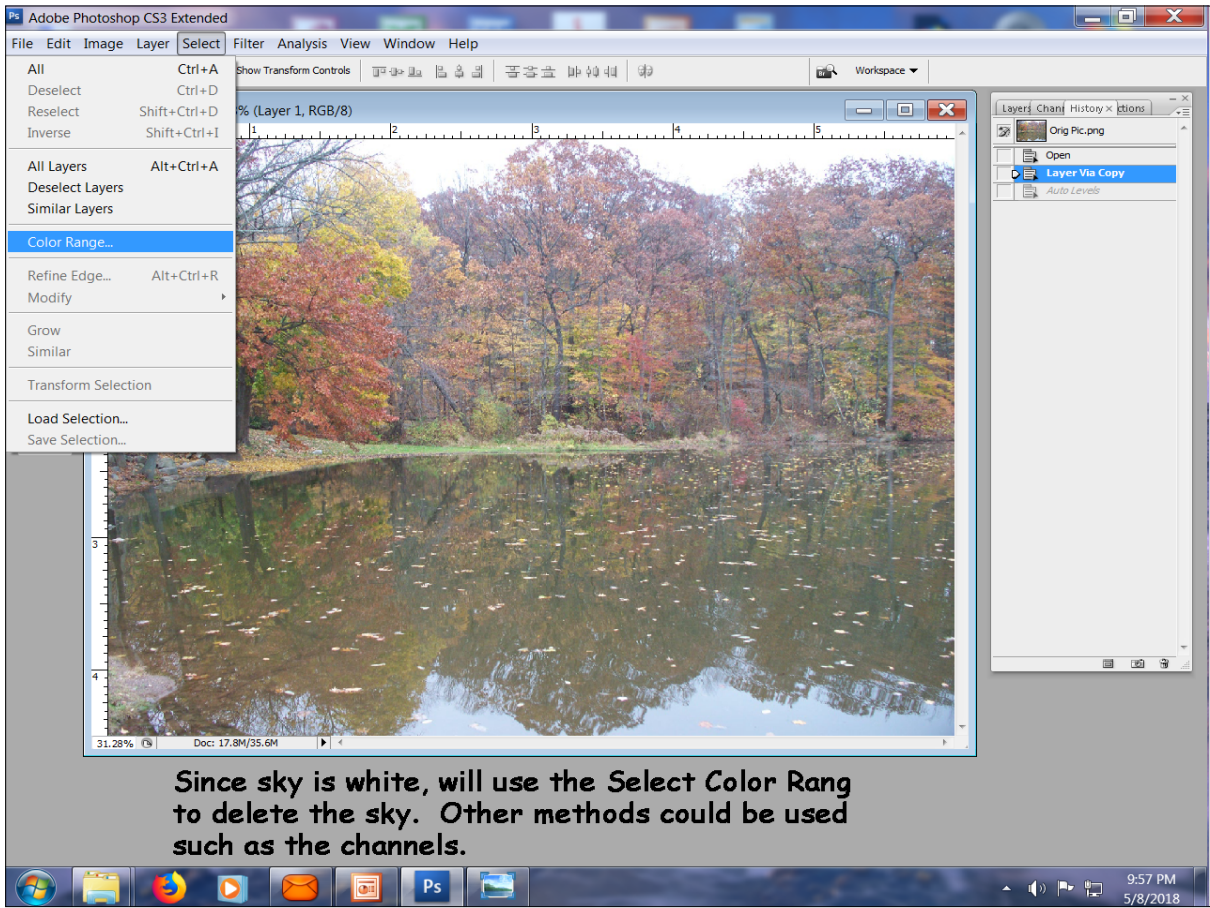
Ps Adobe Photoshop CS3 Extended

File Edit Image Layer Select Filter Analysis View Window Help

Show Transform Controls

Workspace ▾

All Ctrl+A
Deselect Ctrl+D
Reselect Shift+Ctrl+D
Inverse Shift+Ctrl+I

All Layers Alt+Ctrl+A
Deselect Layers
Similar Layers

Color Range...

Refine Edge... Alt+Ctrl+R
Modify

Grow
Similar

Transform Selection

Load Selection...
Save Selection...

% (Layer 1, RGB/8)

1 2 3 4 5

3

4

31.28% Doc: 17.8M/35.6M

Layers Chann History × ctions

Orig Pic.png
Open
Layer Via Copy
Auto Levels

Since sky is white, will use the Select Color Rang to delete the sky. Other methods could be used such as the channels.

Ps

9:57 PM
5/8/2018